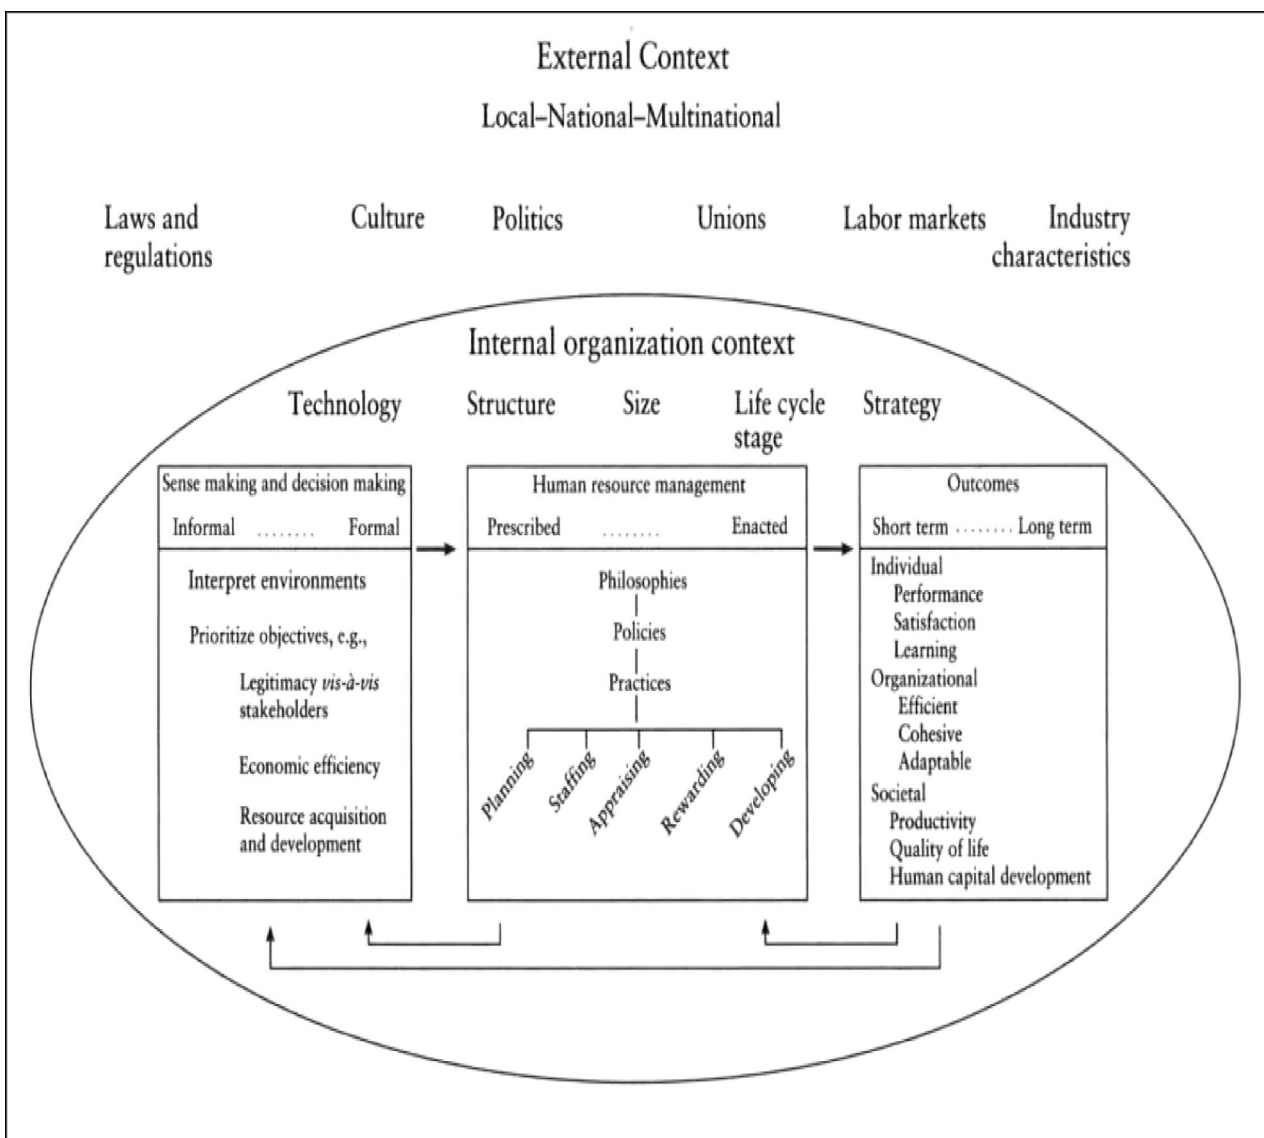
External Context

Local–National–Multinational

Laws and regulations

Culture

Politics

Unions

Labor markets

Industry characteristics

Internal organization context

Technology

Structure

Size

Life cycle stage

Strategy

Sense making and decision making

Informal ........ Formal

Interpret environments

Prioritize objectives, e.g.,

Legitimacy *vis-à-vis* stakeholders

Economic efficiency

Resource acquisition and development

Human resource management

Prescribed ........ Enacted

Philosophies

Policies

Practices

Planning

Staffing

Appraising

Rewarding

Developing

Outcomes

Short term ........ Long term

Individual

Performance

Satisfaction

Learning

Organizational

Efficient

Cohesive

Adaptable

Societal

Productivity

Quality of life

Human capital development